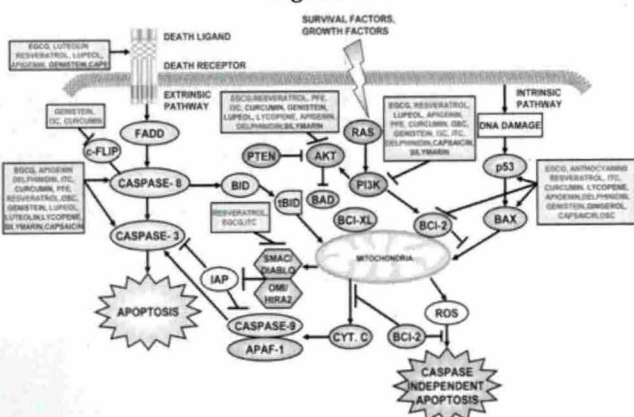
EGCG, LUTEOLIN RESVERATROL, LUPEOL, APIGENIN, GENISTEIN, CAPS

DEATH LIGAND

DEATH RECEPTOR

SURVIVAL FACTORS, GROWTH FACTORS

EXTRINSIC PATHWAY

INTRINSIC PATHWAY

GENISTEIN, I3C, CURCUMIN

FADD

c-FLIP

EGCG, RESVERATROL, PFE, I3C, CURCUMIN, GENISTEIN, LUPEOL, LYCOPENE, APIGENIN, DELPHINIDIN, SILYMARIN

EGCG, RESVERATROL, LUPEOL, APIGENIN, PFE, CURCUMIN, DSC, GENISTEIN, I3C, ITC, DELPHINIDIN, CAPSAICIN, SILYMARIN

RAS

DNA DAMAGE

PTEN

AKT

PI3K

p53

EGCG, APIGENIN DELPHINIDIN, ITC, CURCUMIN, PFE, RESVERATROL, DSC, GENISTEIN, LUPEOL, LUTEOLIN, LYCOPENE, SILYMARIN, CAPSAICIN

CASPASE- 8

BID

BAD

EGCG, ANTHOCYANINS RESVERATROL, I3C, CURCUMIN, LYCOPENE, APIGENIN, DELPHINIDIN, GENISTEIN, GINGEROL, CAPSAICIN, DSC

tBID

BCl-XL

BCl-2

BAX

RESVERATROL, EGCG, ITC

CASPASE- 3

SMAC/ DIABLO

MITOCHONDRIA

IAP

OMI/ HtRA2

APOPTOSIS

CASPASE-9

ROS

APAF-1

CYT. C

BCl-2

CASPASE INDEPENDENT APOPTOSIS